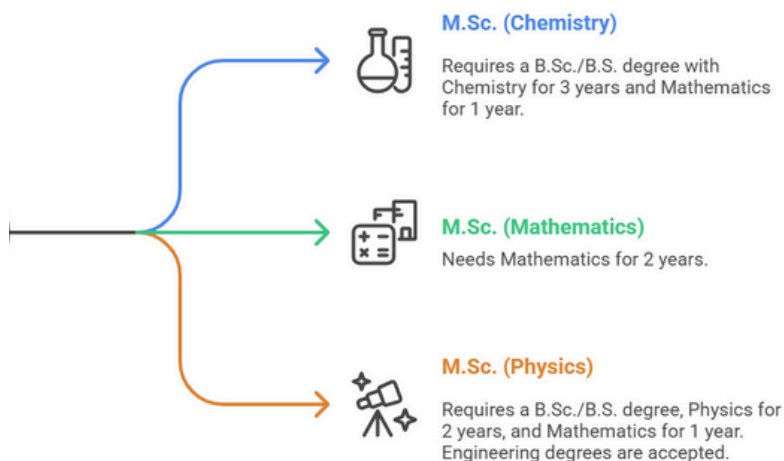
M.Sc. (Chemistry)

Requires a B.Sc./B.S. degree with Chemistry for 3 years and Mathematics for 1 year.

M.Sc. (Mathematics)

Needs Mathematics for 2 years.

M.Sc. (Physics)

Requires a B.Sc./B.S. degree, Physics for 2 years, and Mathematics for 1 year. Engineering degrees are accepted.